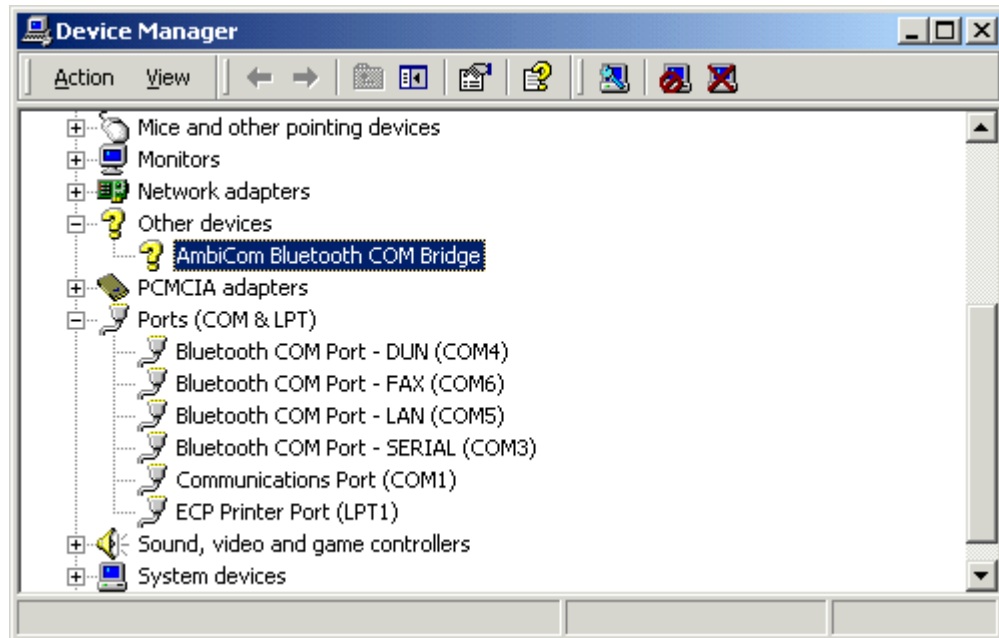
Device Manager

Action View

Mice and other pointing devices
Monitors
Network adapters
Other devices
AmbiCom Bluetooth COM Bridge
PCMCIA adapters
Ports (COM & LPT)
Bluetooth COM Port - DUN (COM4)
Bluetooth COM Port - FAX (COM6)
Bluetooth COM Port - LAN (COM5)
Bluetooth COM Port - SERIAL (COM3)
Communications Port (COM1)
ECP Printer Port (LPT1)
Sound, video and game controllers
System devices